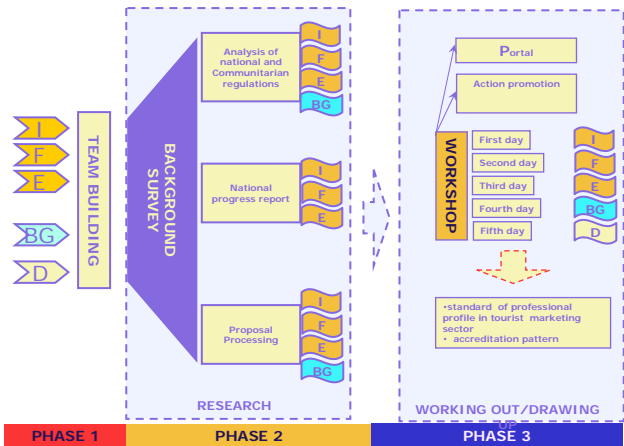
I
F
E
BG
D

TEAM BUILDING

BACKGROUND SURVEY

Analysis of national and Communitarian regulations
I
F
E
BG

National progress report
I
F
E

Proposal Processing
I
F
E
BG

RESEARCH

Portal

Action promotion

WORKSHOP
First day
Second day
Third day
Fourth day
Fifth day

I
F
E
BG
D

•standard of professional profile in tourist marketing sector
• accreditation pattern

WORKING OUT/DRAWING UP

PHASE 1
PHASE 2
PHASE 3